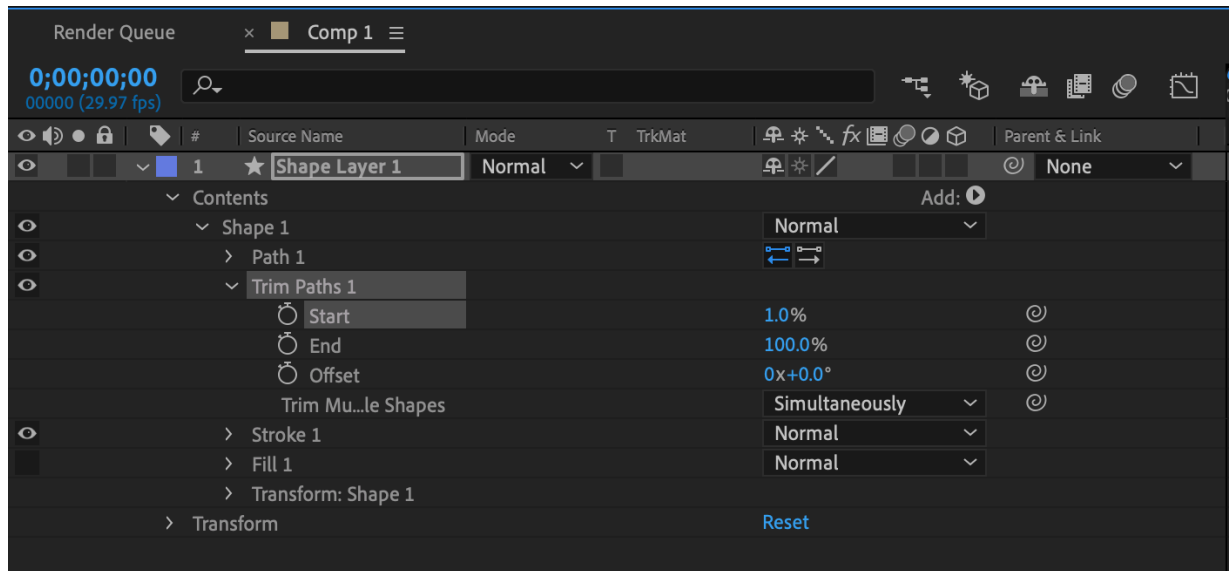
Render Queue × Comp 1 ≡

0;00;00;00
00000 (29.97 fps)

# Source Name Mode T TrkMat Parent & Link

1 Shape Layer 1 Normal None

Contents Add:

Shape 1 Normal

Path 1

Trim Paths 1

Start 1.0%

End 100.0%

Offset 0x+0.0°

Trim Mu…le Shapes Simultaneously

Stroke 1 Normal

Fill 1 Normal

Transform: Shape 1

Transform Reset